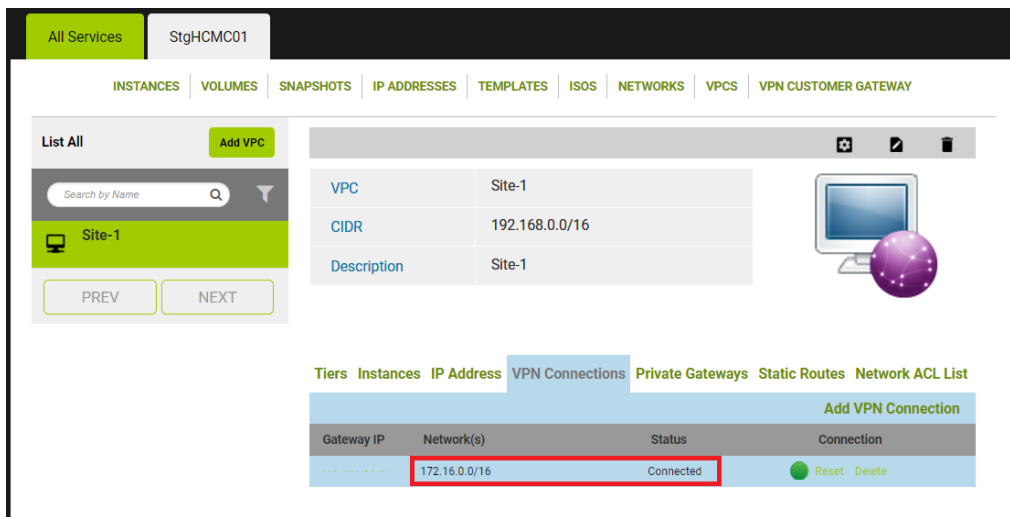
All Services StgHCMC01

INSTANCES VOLUMES SNAPSHOTS IP ADDRESSES TEMPLATES ISOS NETWORKS VPCS VPN CUSTOMER GATEWAY

List All
Add VPC

Search by Name

Site-1

PREV NEXT

| VPC | Site-1 |
|---|---|
| CIDR | 192.168.0.0/16 |
| Description | Site-1 |

Tiers Instances IP Address VPN Connections Private Gateways Static Routes Network ACL List

Add VPN Connection

| Gateway IP | Network(s) | Status | Connection |
|---|---|---|---|
| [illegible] | 172.16.0.0/16 | Connected | Reset Delete |